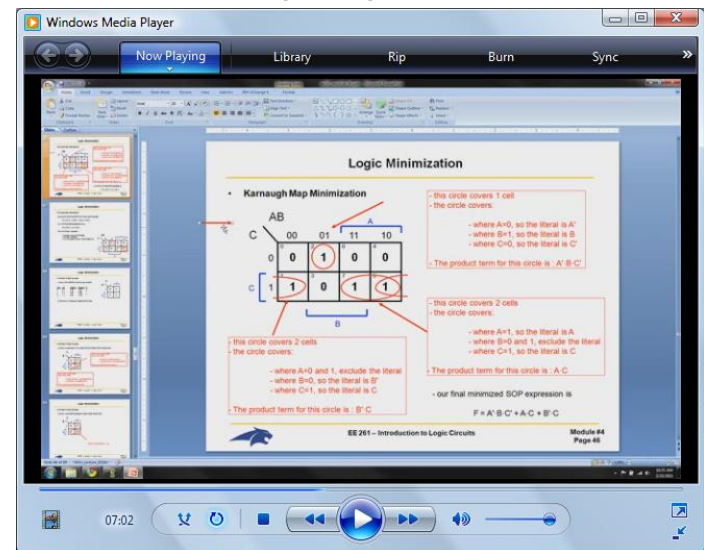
Windows Media Player

Now Playing Library Rip Burn Sync

Logic Minimization

• Karnaugh Map Minimization

AB
C 00 01 11 10
A
0 0 1 0 0
C 1 1 0 1 1
B

- this circle covers 1 cell
- the circle covers:
- where A=0, so the literal is A'
- where B=1, so the literal is B
- where C=0, so the literal is C'
- The product term for this circle is : A'·B·C'

- this circle covers 2 cells
- the circle covers:
- where A=1, so the literal is A
- where B=0 and 1, exclude the literal
- where C=1, so the literal is C
- The product term for this circle is : A·C

- this circle covers 2 cells
- the circle covers:
- where A=0 and 1, exclude the literal
- where B=0, so the literal is B'
- where C=1, so the literal is C
- The product term for this circle is : B'·C

- our final minimized SOP expression is
F = A'·B·C' + A·C + B'·C

EE 261 – Introduction to Logic Circuits
Module #4
Page 46

07:02